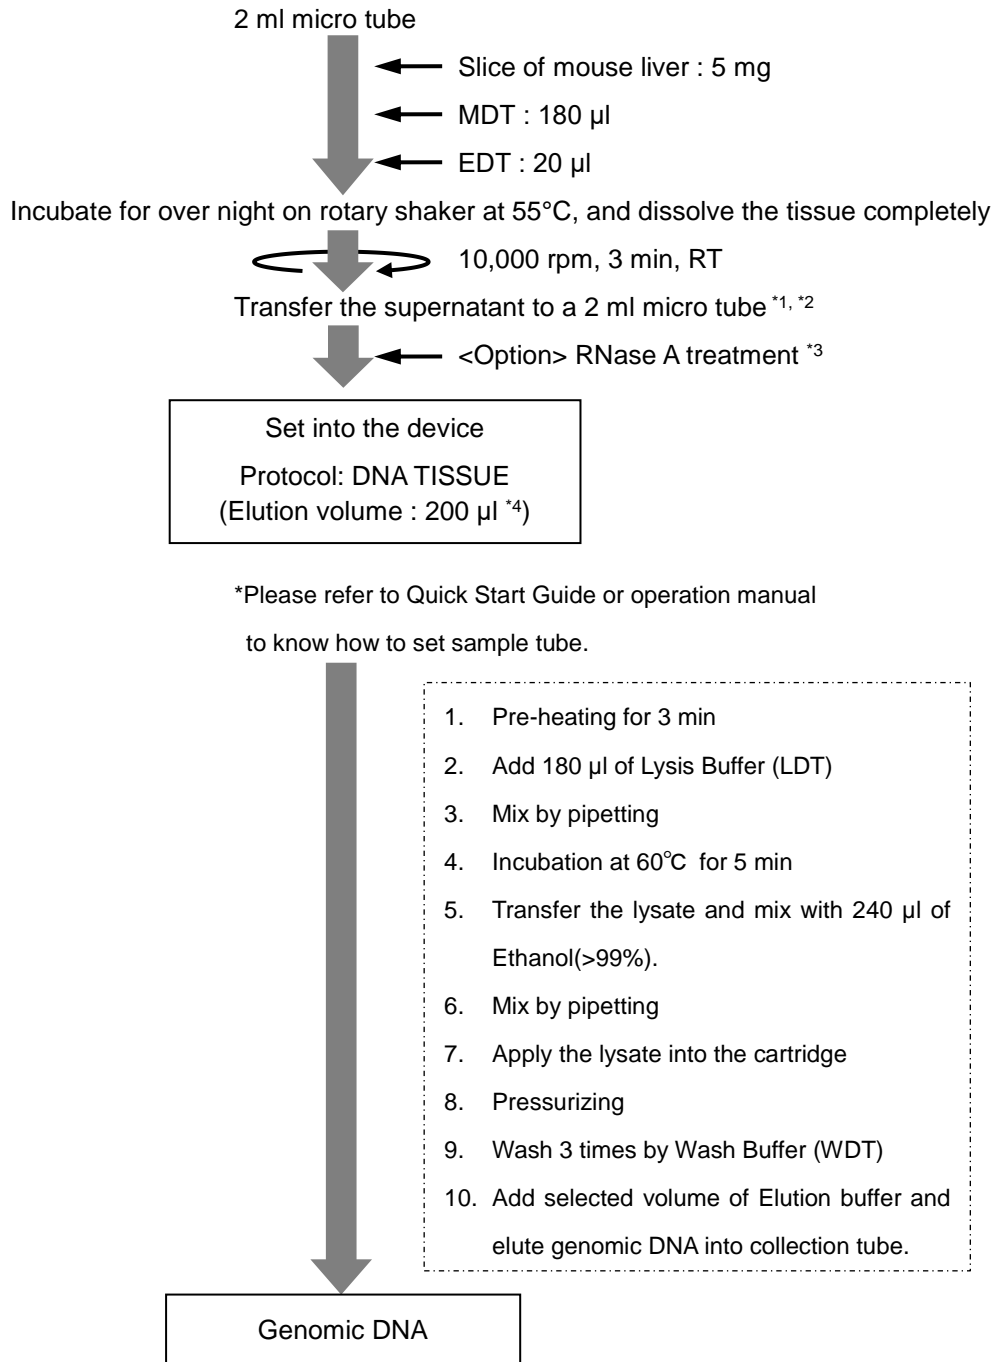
2 ml micro tube

Slice of mouse liver : 5 mg

MDT : 180 µl

EDT : 20 µl

Incubate for over night on rotary shaker at 55°C, and dissolve the tissue completely

10,000 rpm, 3 min, RT

Transfer the supernatant to a 2 ml micro tube $^{*1, *2}$

<Option> RNase A treatment $^{*3}$

Set into the device
Protocol: DNA TISSUE
(Elution volume : 200 µl $^{*4}$)

*Please refer to Quick Start Guide or operation manual to know how to set sample tube.

1. Pre-heating for 3 min
2. Add 180 µl of Lysis Buffer (LDT)
3. Mix by pipetting
4. Incubation at 60℃ for 5 min
5. Transfer the lysate and mix with 240 µl of Ethanol(>99%).
6. Mix by pipetting
7. Apply the lysate into the cartridge
8. Pressurizing
9. Wash 3 times by Wash Buffer (WDT)
10. Add selected volume of Elution buffer and elute genomic DNA into collection tube.

Genomic DNA